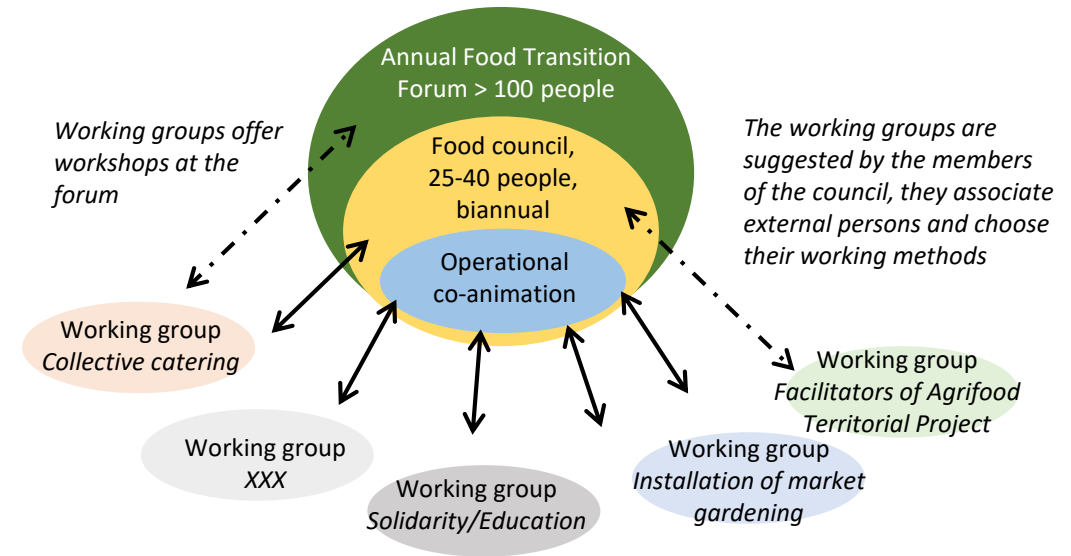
Annual Food Transition Forum > 100 people

Working groups offer workshops at the forum

Food council, 25-40 people, biannual

The working groups are suggested by the members of the council, they associate external persons and choose their working methods

Operational co-animation

Working group
*Collective catering*

Working group
*Facilitators of Agrifood Territorial Project*

Working group
*XXX*

Working group
*Installation of market gardening*

Working group
*Solidarity/Education*